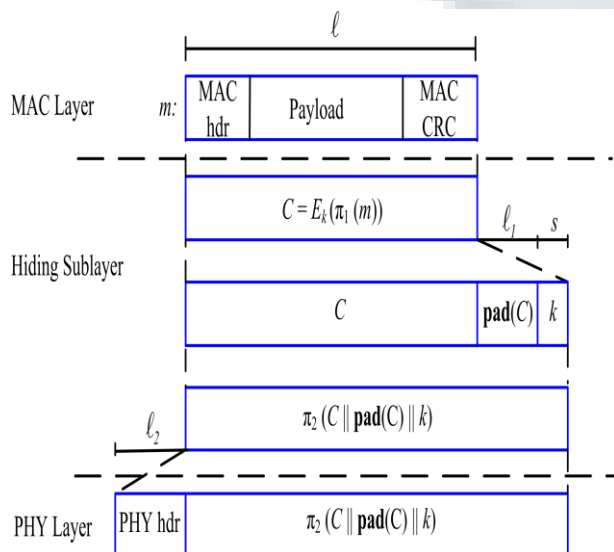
$\ell$

MAC Layer

$m$:

MAC hdr

Payload

MAC CRC

$C = E_k(\pi_1(m))$

$\ell_1$

$s$

Hiding Sublayer

$C$

$\mathbf{pad}(C)$

$k$

$\ell_2$

$\pi_2(C \,\|\, \mathbf{pad}(C) \,\|\, k)$

PHY Layer

PHY hdr

$\pi_2(C \,\|\, \mathbf{pad}(C) \,\|\, k)$